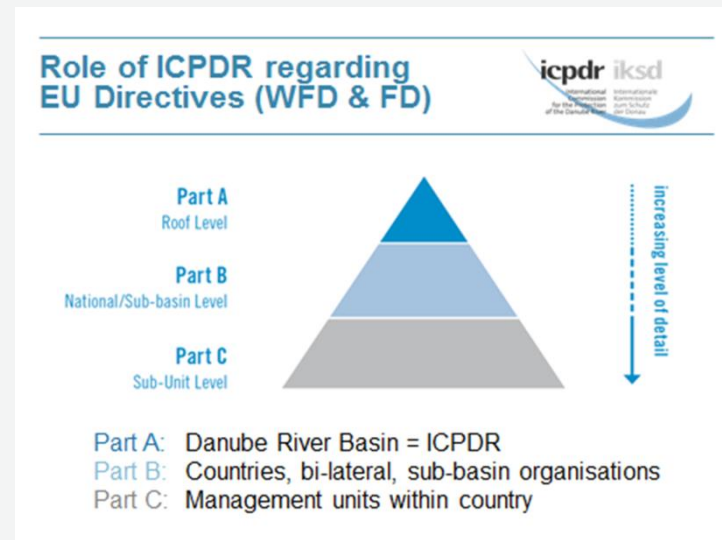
Role of ICPDR regarding EU Directives (WFD & FD)

icpdr iksd
International Commission for the Protection of the Danube River
Internationale Kommission zum Schutz der Donau

Part A
Roof Level

Part B
National/Sub-basin Level

Part C
Sub-Unit Level

increasing level of detail

Part A: Danube River Basin = ICPDR
Part B: Countries, bi-lateral, sub-basin organisations
Part C: Management units within country